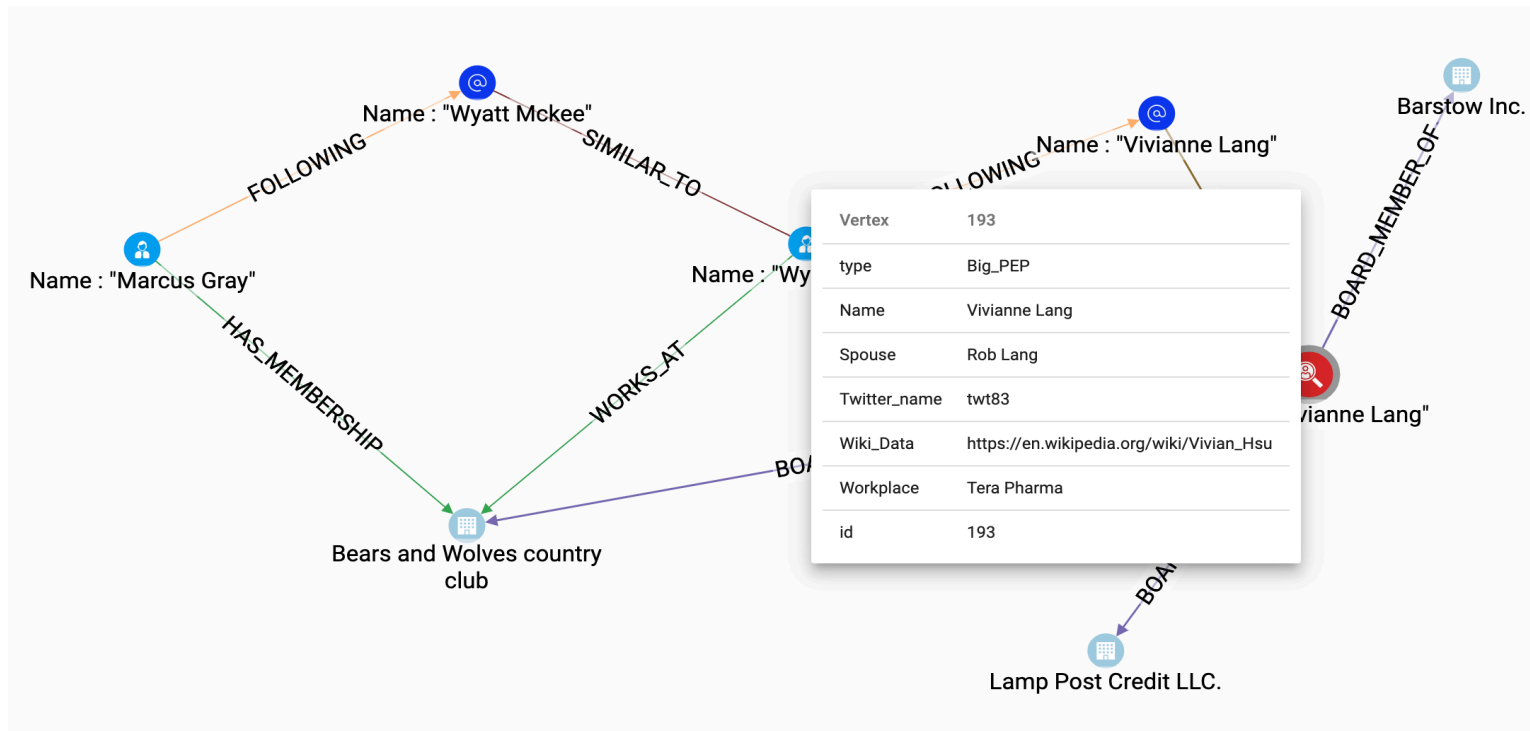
Name : "Wyatt Mckee"

FOLLOWING

SIMILAR_TO

Name : "Marcus Gray"

HAS_MEMBERSHIP

Name : "Wy

WORKS_AT

Bears and Wolves country club

BOA

LLOWING

Name : "Vivianne Lang"

Barstow Inc.

BOARD_MEMBER_OF

ivianne Lang"

BOA

Lamp Post Credit LLC.

| Vertex | 193 |
|---|---|
| type | Big_PEP |
| Name | Vivianne Lang |
| Spouse | Rob Lang |
| Twitter_name | twt83 |
| Wiki_Data | https://en.wikipedia.org/wiki/Vivian_Hsu |
| Workplace | Tera Pharma |
| id | 193 |